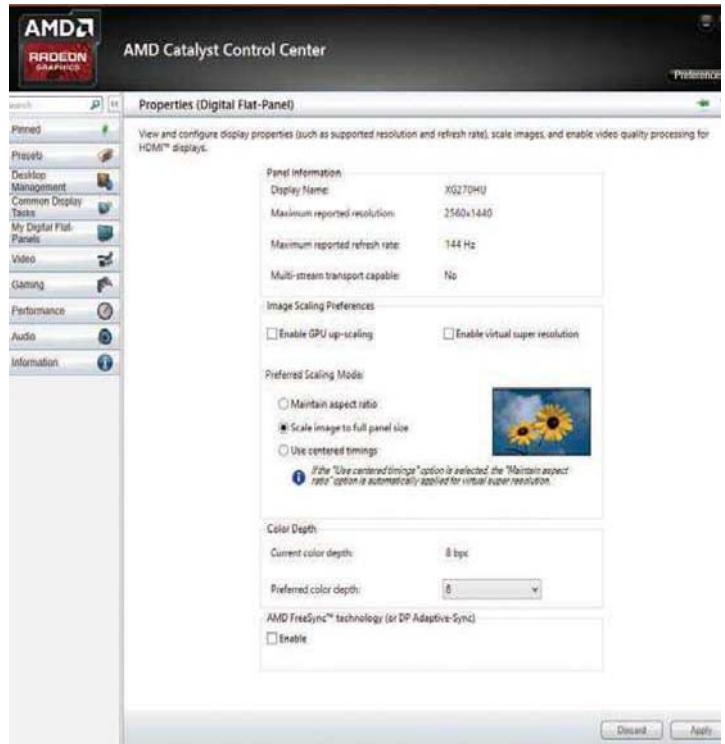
AMD
RADEON
GRAPHICS

AMD Catalyst Control Center

Preference

earch

Pinned
Presets
Desktop Management
Common Display Tasks
My Digital Flat-Panels
Video
Gaming
Performance
Audio
Information

Properties (Digital Flat-Panel)

View and configure display properties (such as supported resolution and refresh rate), scale images, and enable video quality processing for HDMI™ displays.

Panel Information
Display Name: XG270HU
Maximum reported resolution: 2560x1440
Maximum reported refresh rate: 144 Hz
Multi-stream transport capable: No

Image Scaling Preferences
Enable GPU up-scaling
Enable virtual super resolution

Preferred Scaling Mode:
Maintain aspect ratio
Scale image to full panel size
Use centered timings
If the "Use centered timings" option is selected, the "Maintain aspect ratio" option is automatically applied for virtual super resolution.

Color Depth
Current color depth: 8 bpc
Preferred color depth: 8

AMD FreeSync™ technology (or DP Adaptive-Sync)
Enable

Discard
Apply